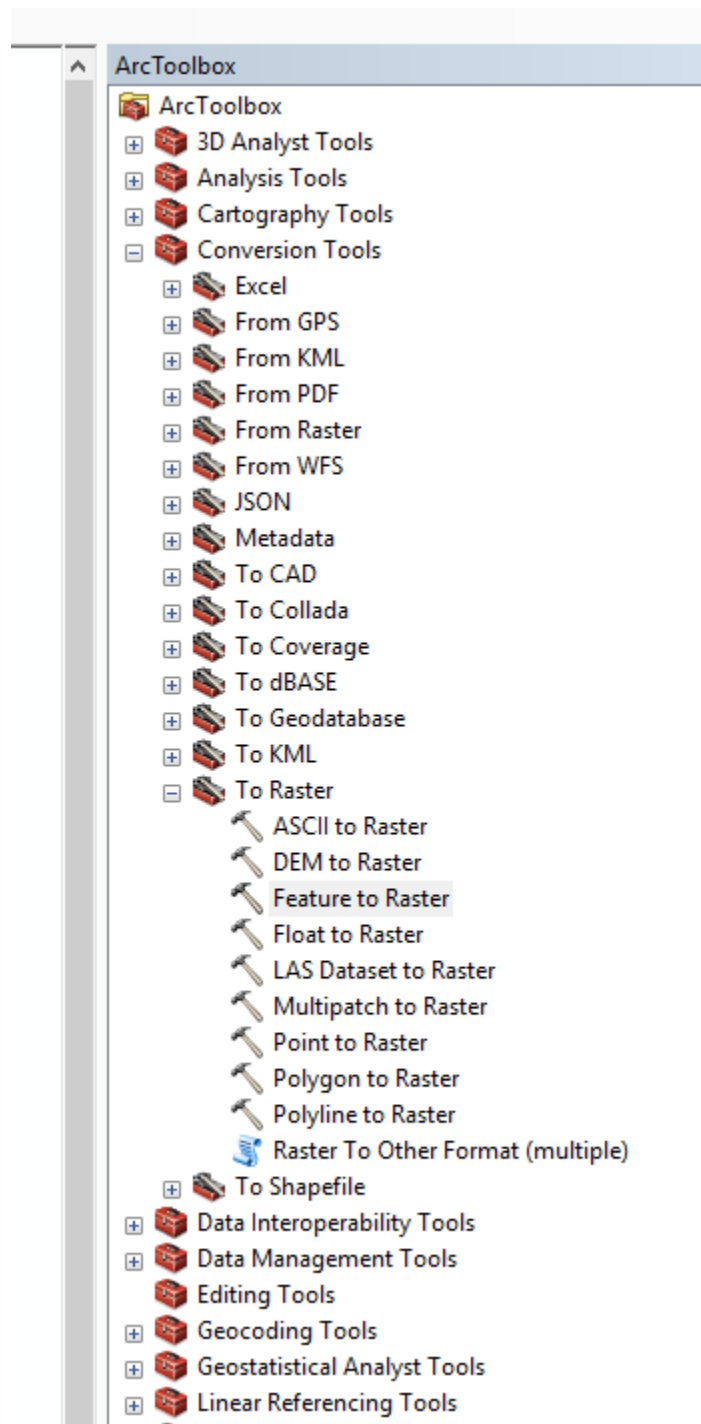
ArcToolbox

ArcToolbox
3D Analyst Tools
Analysis Tools
Cartography Tools
Conversion Tools
Excel
From GPS
From KML
From PDF
From Raster
From WFS
JSON
Metadata
To CAD
To Collada
To Coverage
To dBASE
To Geodatabase
To KML
To Raster
ASCII to Raster
DEM to Raster
Feature to Raster
Float to Raster
LAS Dataset to Raster
Multipatch to Raster
Point to Raster
Polygon to Raster
Polyline to Raster
Raster To Other Format (multiple)
To Shapefile
Data Interoperability Tools
Data Management Tools
Editing Tools
Geocoding Tools
Geostatistical Analyst Tools
Linear Referencing Tools